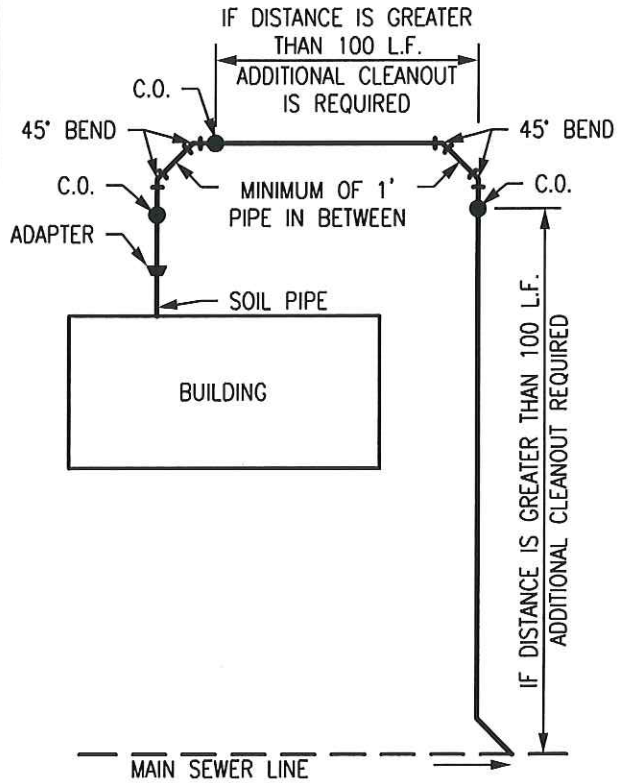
IF DISTANCE IS GREATER THAN 100 L.F. ADDITIONAL CLEANOUT IS REQUIRED

C.O.

45° BEND

45° BEND

C.O.

MINIMUM OF 1' PIPE IN BETWEEN

C.O.

ADAPTER

SOIL PIPE

BUILDING

IF DISTANCE IS GREATER THAN 100 L.F. ADDITIONAL CLEANOUT REQUIRED

MAIN SEWER LINE